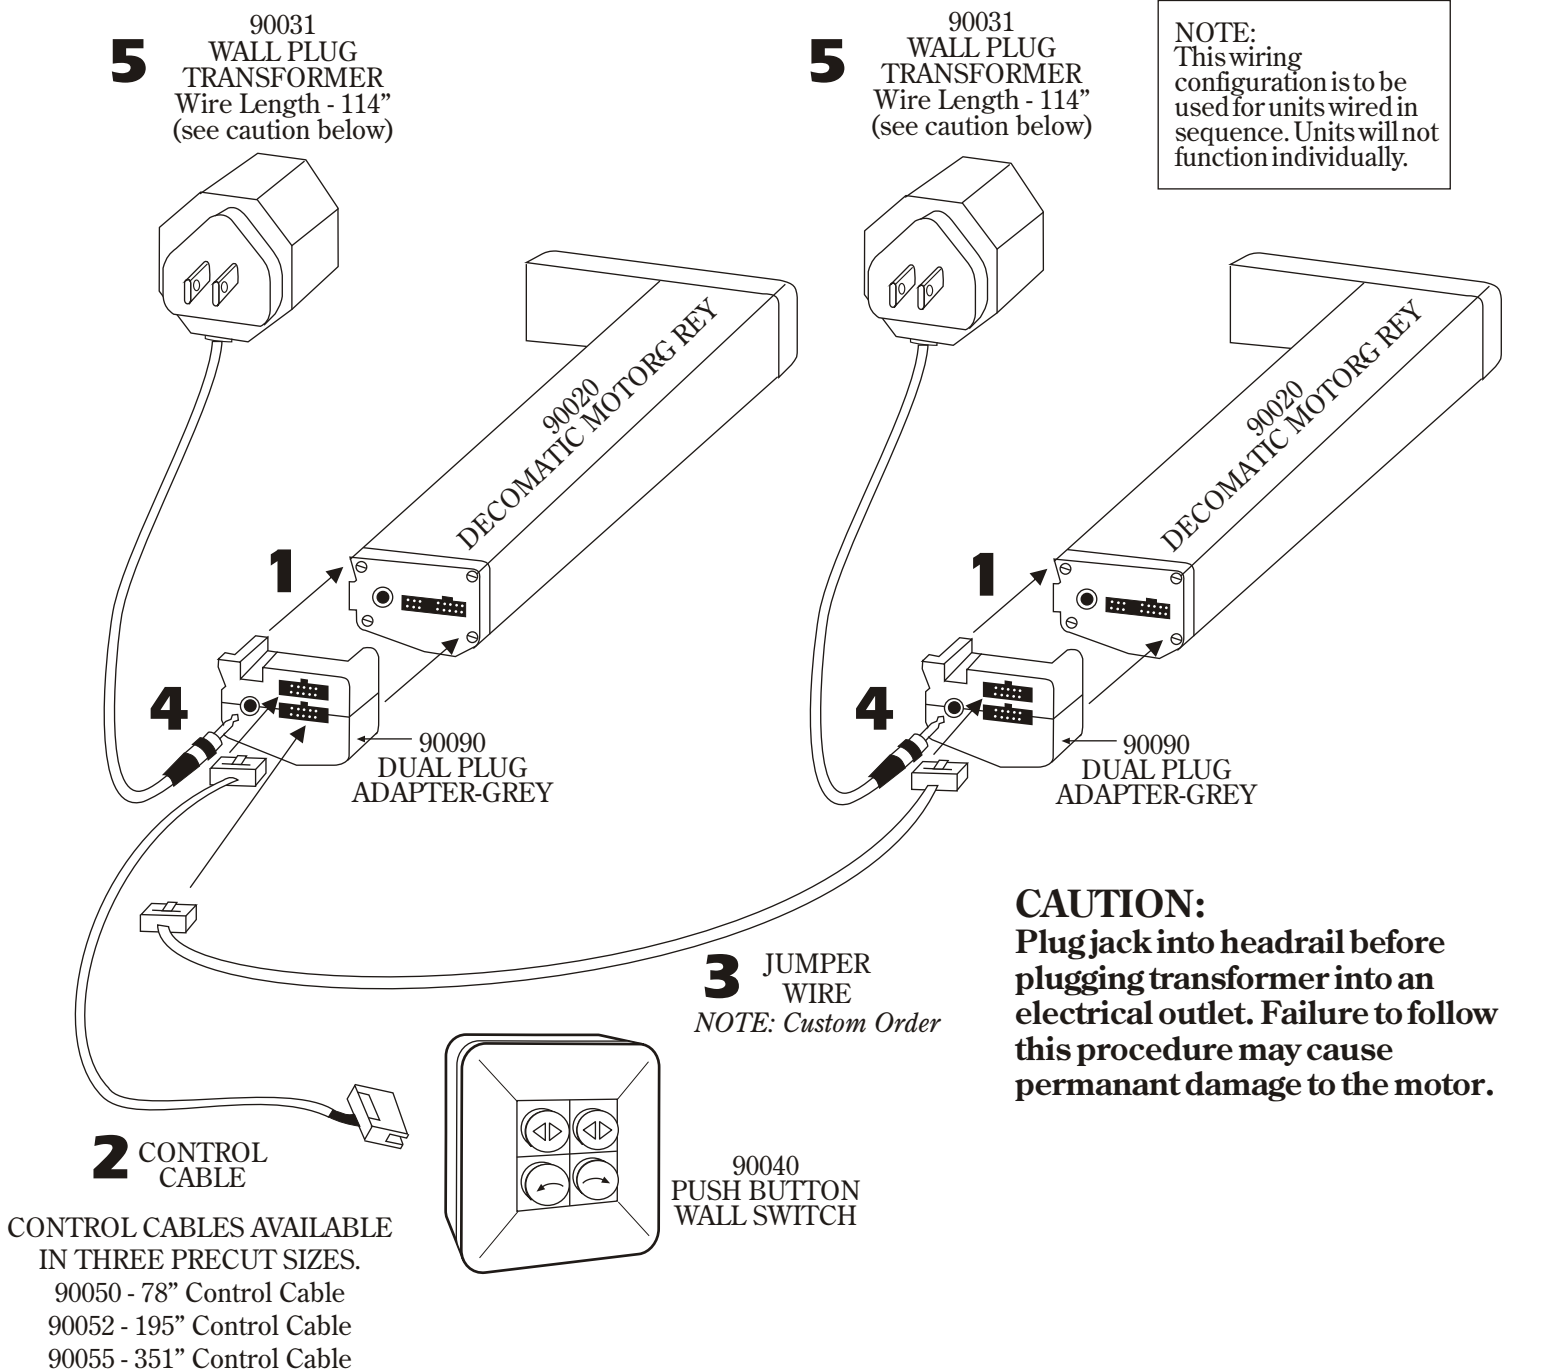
5 90031 WALL PLUG TRANSFORMER Wire Length - 114" (see caution below)

5 90031 WALL PLUG TRANSFORMER Wire Length - 114" (see caution below)

NOTE: This wiring configuration is to be used for units wired in sequence. Units will not function individually.

90020 DECOMATIC MOTORG REY

90020 DECOMATIC MOTORG REY

1

1

4

4

90090 DUAL PLUG ADAPTER-GREY

90090 DUAL PLUG ADAPTER-GREY

CAUTION:
Plug jack into headrail before plugging transformer into an electrical outlet. Failure to follow this procedure may cause permanant damage to the motor.

3 JUMPER WIRE
NOTE: Custom Order

2 CONTROL CABLE

CONTROL CABLES AVAILABLE IN THREE PRECUT SIZES.
90050 - 78" Control Cable
90052 - 195" Control Cable
90055 - 351" Control Cable

90040 PUSH BUTTON WALL SWITCH